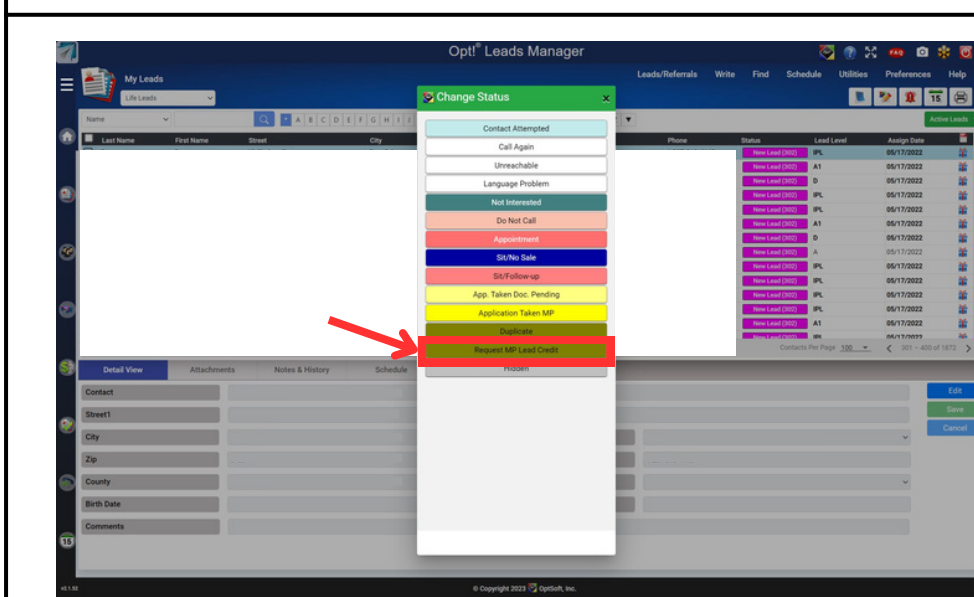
Opt!® Leads Manager

My Leads

Life Leads

Leads/Referrals Write Find Schedule Utilities Preferences Help

Name

A B C D E F G H I

Active Leads

Last Name First Name Street City Phone Status Lead Level Assign Date

Change Status

Contact Attempted
Call Again
Unreachable
Language Problem
Not Interested
Do Not Call
Appointment
Sit/No Sale
Sit/Follow-up
App. Taken Doc. Pending
Application Taken MP
Duplicate
Request MP Lead Credit
Hidden

| Status | Lead Level | Assign Date |
|---|---|---|
| New Lead (302) | IPL | 05/17/2022 |
| New Lead (302) | A1 | 05/17/2022 |
| New Lead (302) | D | 05/17/2022 |
| New Lead (302) | IPL | 05/17/2022 |
| New Lead (302) | IPL | 05/17/2022 |
| New Lead (302) | A1 | 05/17/2022 |
| New Lead (302) | D | 05/17/2022 |
| New Lead (302) | A | 05/17/2022 |
| New Lead (302) | IPL | 05/17/2022 |
| New Lead (302) | IPL | 05/17/2022 |
| New Lead (302) | IPL | 05/17/2022 |
| New Lead (302) | IPL | 05/17/2022 |
| New Lead (302) | A1 | 05/17/2022 |

Contacts Per Page 100 301 – 400 of 1872

Detail View Attachments Notes & History Schedule

Contact
Street1
City
Zip
County
Birth Date
Comments

Edit
Save
Cancel

v8.1.50

© Copyright 2023 OptiSoft, Inc.